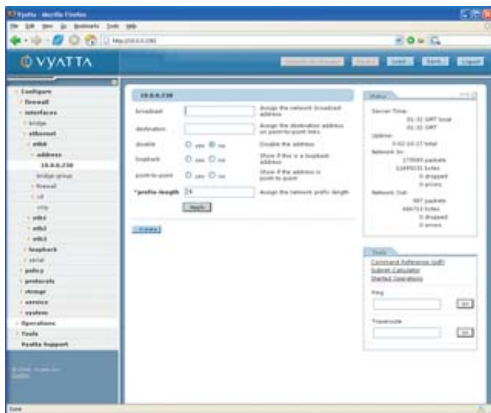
Vyatta - Mozilla Firefox

File Edit View Go Bookmarks Tools Help

http://10.0.0.238/

VYATTA

Load Save Logout

Configure
firewall
interfaces
bridge
ethernet
eth0
address
10.0.0.238
bridge-group
firewall
vif
vrrp
eth1
eth2
eth3
loopback
serial
policy
protocols
storage
service
system
Operations
Tools
Vyatta Support

10.0.0.238

broadcast — Assign the network broadcast address

destination — Assign the destination address on point-to-point links

disable — yes no — Disable the address

loopback — yes no — Show if this is a loopback address

point-to-point — yes no — Show if the address is point-to-point

*prefix-length 24 — Assign the network prefix length

Apply

Delete

Status

Server Time:
01:32 GMT local
01:32 GMT

Uptime:
0:02:10:27 total

Network In:
179089 packets
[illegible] bytes
0 dropped
0 errors

Network Out:
987 packets
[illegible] bytes
0 dropped
0 errors

Tools

Command Reference (pdf)
Subnet Calculator
Started Operations

Ping
Go

Traceroute
Go

Done